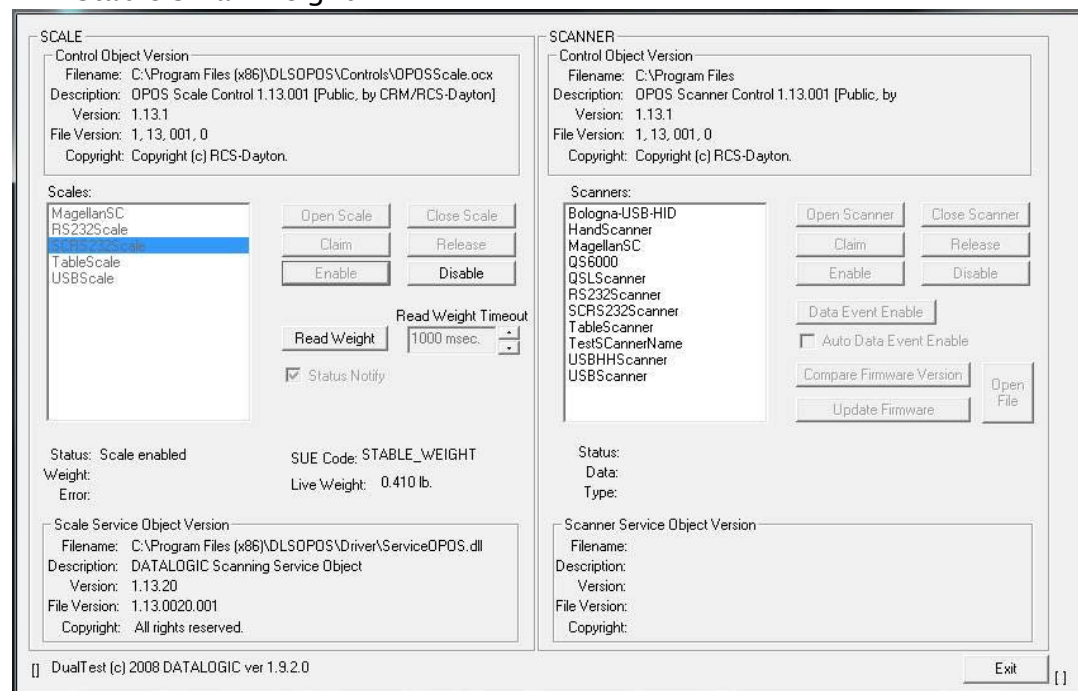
SCALE
Control Object Version
Filename: C:\Program Files (x86)\DLSOPOS\Controls\OPOSScale.ocx
Description: OPOS Scale Control 1.13.001 [Public, by CRM/RCS-Dayton]
Version: 1.13.1
File Version: 1, 13, 001, 0
Copyright: Copyright (c) RCS-Dayton.

Scales:
MagellanSC
RS232Scale
SCRS232Scale
TableScale
USBScale

Open Scale
Close Scale
Claim
Release
Enable
Disable
Read Weight Timeout
Read Weight
1000 msec.
Status Notify

Status: Scale enabled
Weight:
Error:
SUE Code: STABLE_WEIGHT
Live Weight: 0.410 lb.

Scale Service Object Version
Filename: C:\Program Files (x86)\DLSOPOS\Driver\ServiceOPOS.dll
Description: DATALOGIC Scanning Service Object
Version: 1.13.20
File Version: 1.13.0020.001
Copyright: All rights reserved.

SCANNER
Control Object Version
Filename: C:\Program Files
Description: OPOS Scanner Control 1.13.001 [Public, by
Version: 1.13.1
File Version: 1, 13, 001, 0
Copyright: Copyright (c) RCS-Dayton.

Scanners:
Bologna-USB-HID
HandScanner
MagellanSC
QS6000
QSLScanner
RS232Scanner
SCRS232Scanner
TableScanner
TestSCannerName
USBHHScanner
USBScanner

Open Scanner
Close Scanner
Claim
Release
Enable
Disable
Data Event Enable
Auto Data Event Enable
Compare Firmware Version
Open File
Update Firmware

Status:
Data:
Type:

Scanner Service Object Version
Filename:
Description:
Version:
File Version:
Copyright:

[] DualTest (c) 2008 DATALOGIC ver 1.9.2.0
Exit
[]